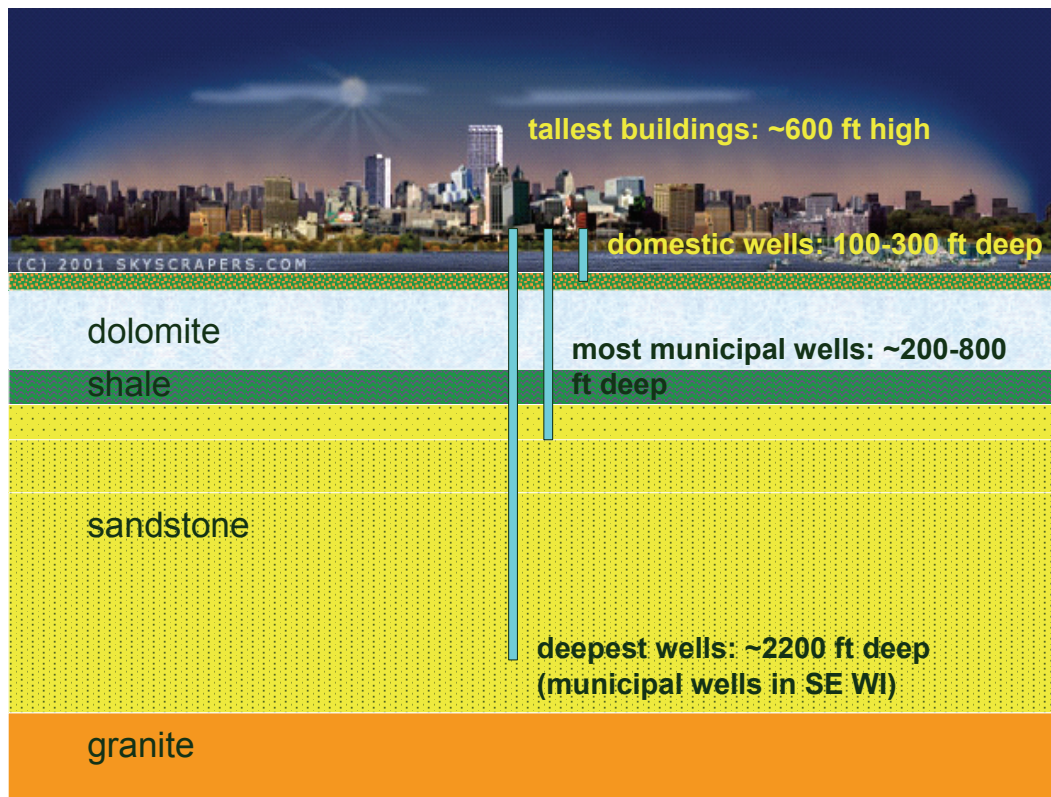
tallest buildings: ~600 ft high

(C) 2001 SKYSCRAPERS.COM

domestic wells: 100-300 ft deep

dolomite

shale

most municipal wells: ~200-800 ft deep

sandstone

deepest wells: ~2200 ft deep (municipal wells in SE WI)

granite